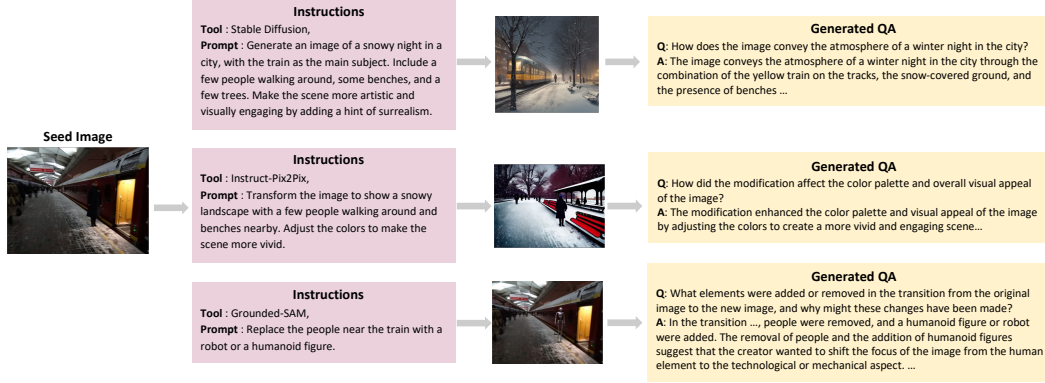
Seed Image

Instructions
Tool : Stable Diffusion,
Prompt : Generate an image of a snowy night in a city, with the train as the main subject. Include a few people walking around, some benches, and a few trees. Make the scene more artistic and visually engaging by adding a hint of surrealism.

Generated QA
Q: How does the image convey the atmosphere of a winter night in the city?
A: The image conveys the atmosphere of a winter night in the city through the combination of the yellow train on the tracks, the snow-covered ground, and the presence of benches …

Instructions
Tool : Instruct-Pix2Pix,
Prompt : Transform the image to show a snowy landscape with a few people walking around and benches nearby. Adjust the colors to make the scene more vivid.

Generated QA
Q: How did the modification affect the color palette and overall visual appeal of the image?
A: The modification enhanced the color palette and visual appeal of the image by adjusting the colors to create a more vivid and engaging scene…

Instructions
Tool : Grounded-SAM,
Prompt : Replace the people near the train with a robot or a humanoid figure.

Generated QA
Q: What elements were added or removed in the transition from the original image to the new image, and why might these changes have been made?
A: In the transition …, people were removed, and a humanoid figure or robot were added. The removal of people and the addition of humanoid figures suggest that the creator wanted to shift the focus of the image from the human element to the technological or mechanical aspect. …